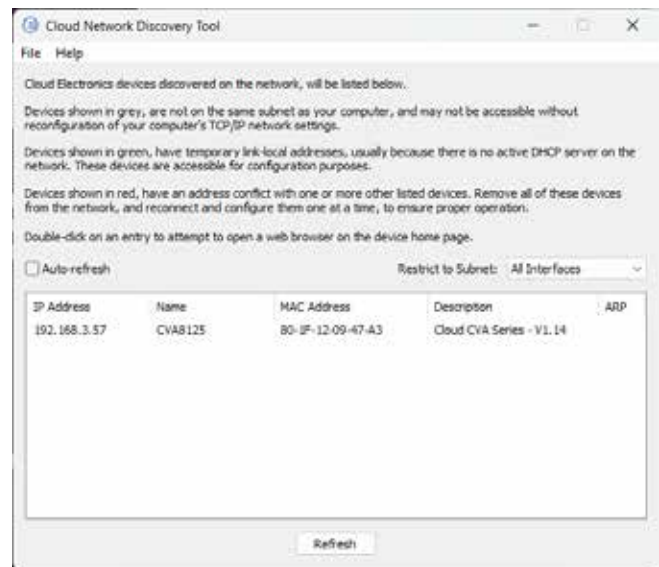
Cloud Network Discovery Tool

File Help

Cloud Electronics devices discovered on the network, will be listed below.

Devices shown in grey, are not on the same subnet as your computer, and may not be accessible without reconfiguration of your computer's TCP/IP network settings.

Devices shown in green, have temporary link-local addresses, usually because there is no active DHCP server on the network. These devices are accessible for configuration purposes.

Devices shown in red, have an address conflict with one or more other listed devices. Remove all of these devices from the network, and reconnect and configure them one at a time, to ensure proper operation.

Double-click on an entry to attempt to open a web browser on the device home page.

Auto-refresh

Restrict to Subnet: All Interfaces

| IP Address | Name | MAC Address | Description | ARP |
|---|---|---|---|---|
| 192.168.3.57 | CVA8125 | 80-1F-12-09-47-A3 | Cloud CVA Series - V1.14 | |

Refresh